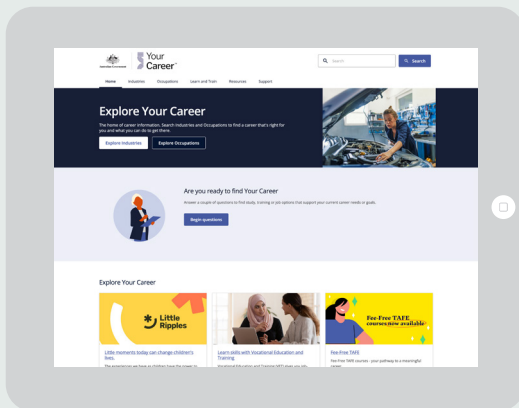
Australian Government

Your Career

Search

Search

Home Industries Occupations Learn and Train Resources Support

Explore Your Career

The home of career information. Search Industries and Occupations to find a career that's right for you and what you can do to get there.

Explore Industries

Explore Occupations

Are you ready to find Your Career

Answer a couple of questions to find study, training or job options that support your current career needs or goals.

Begin questions

Explore Your Career

Little Ripples

Little moments today can change children's lives.

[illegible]

Learn skills with Vocational Education and Training

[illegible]

Fee-Free TAFE courses Now available

Fee-Free TAFE

Fee-Free TAFE courses - your pathway to a meaningful career.